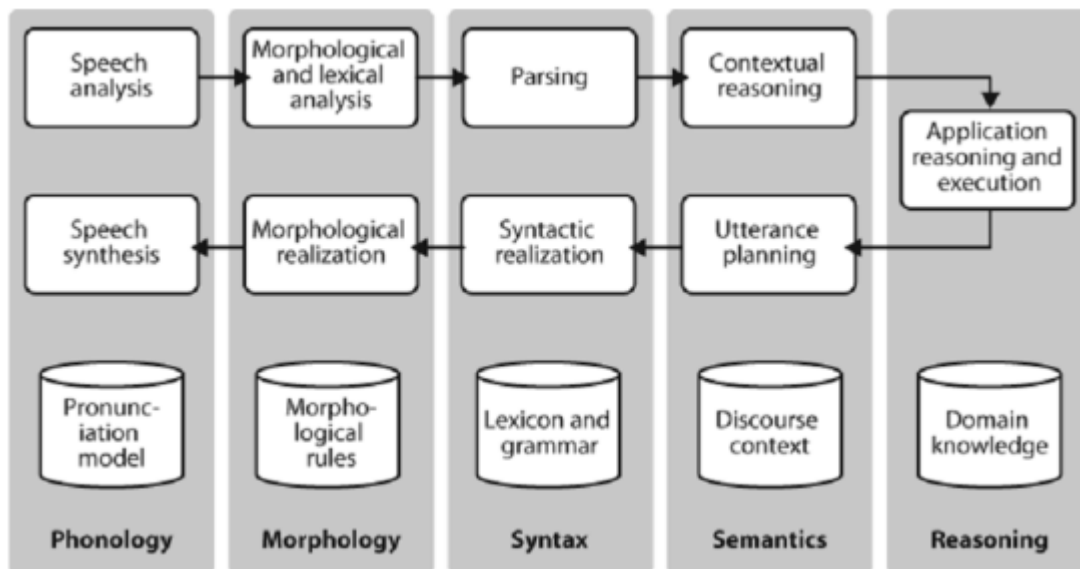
Speech analysis

Morphological and lexical analysis

Parsing

Contextual reasoning

Application reasoning and execution

Speech synthesis

Morphological realization

Syntactic realization

Utterance planning

Pronunciation model

Morphological rules

Lexicon and grammar

Discourse context

Domain knowledge

Phonology

Morphology

Syntax

Semantics

Reasoning